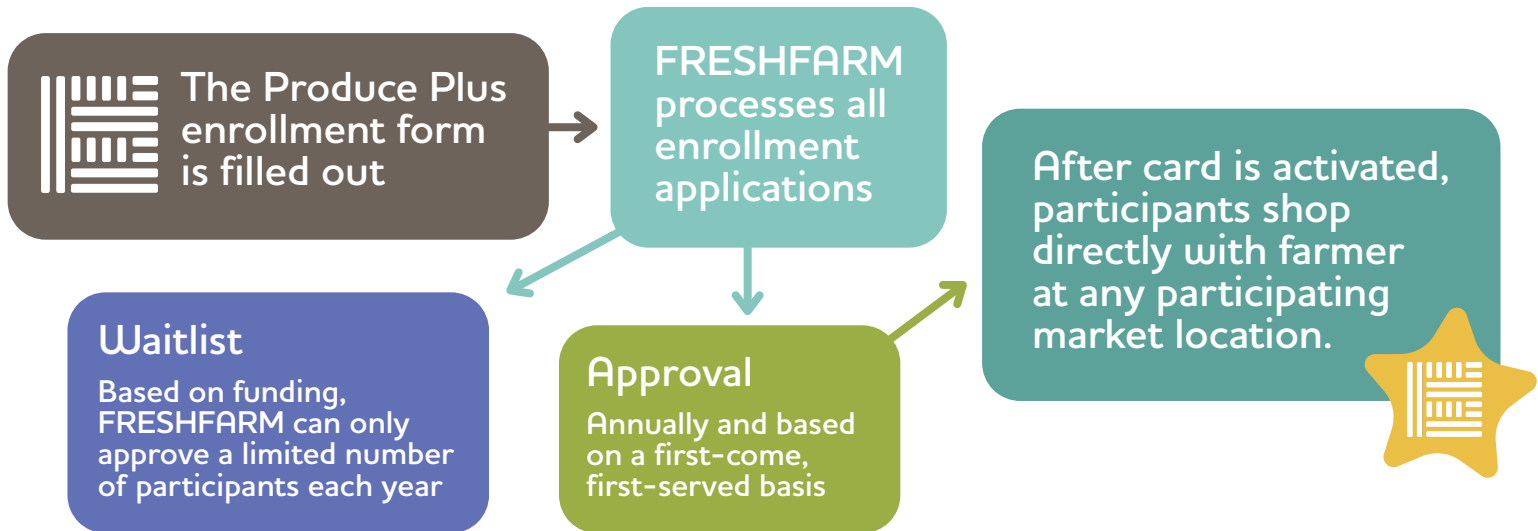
The Produce Plus enrollment form is filled out

FRESHFARM processes all enrollment applications

After card is activated, participants shop directly with farmer at any participating market location.

Waitlist

Based on funding, FRESHFARM can only approve a limited number of participants each year

Approval

Annually and based on a first-come, first-served basis